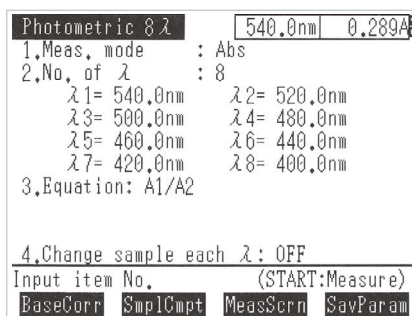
Photometric 8 $\lambda$ 540.0nm 0.289A
1.Meas. mode : Abs
2.No. of $\lambda$ : 8
$\lambda$1= 540.0nm $\lambda$2= 520.0nm
$\lambda$3= 500.0nm $\lambda$4= 480.0nm
$\lambda$5= 460.0nm $\lambda$6= 440.0nm
$\lambda$7= 420.0nm $\lambda$8= 400.0nm
3.Equation: A1/A2

4.Change sample each $\lambda$: OFF
Input item No. (START:Measure)
BaseCorr SmplCmpt MeasScrn SavParam